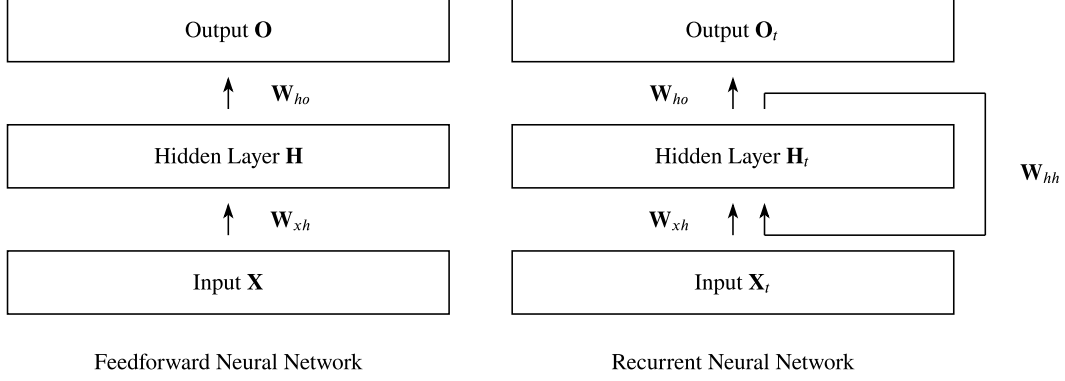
Output $\mathbf{O}$

$\mathbf{W}_{ho}$

Hidden Layer $\mathbf{H}$

$\mathbf{W}_{xh}$

Input $\mathbf{X}$

Feedforward Neural Network

Output $\mathbf{O}_t$

$\mathbf{W}_{ho}$

Hidden Layer $\mathbf{H}_t$

$\mathbf{W}_{hh}$

$\mathbf{W}_{xh}$

Input $\mathbf{X}_t$

Recurrent Neural Network